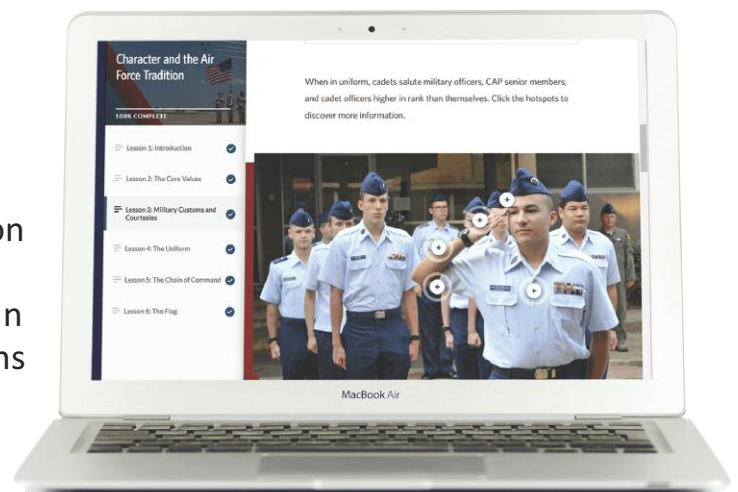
on

n
ns

Character and the Air Force Tradition

100% COMPLETE

Lesson 1: Introduction

Lesson 2: The Core Values

Lesson 3: Military Customs and Courtesies

Lesson 4: The Uniform

Lesson 5: The Chain of Command

Lesson 6: The Flag

When in uniform, cadets salute military officers, CAP senior members, and cadet officers higher in rank than themselves. Click the hotspots to discover more information.

MacBook Air